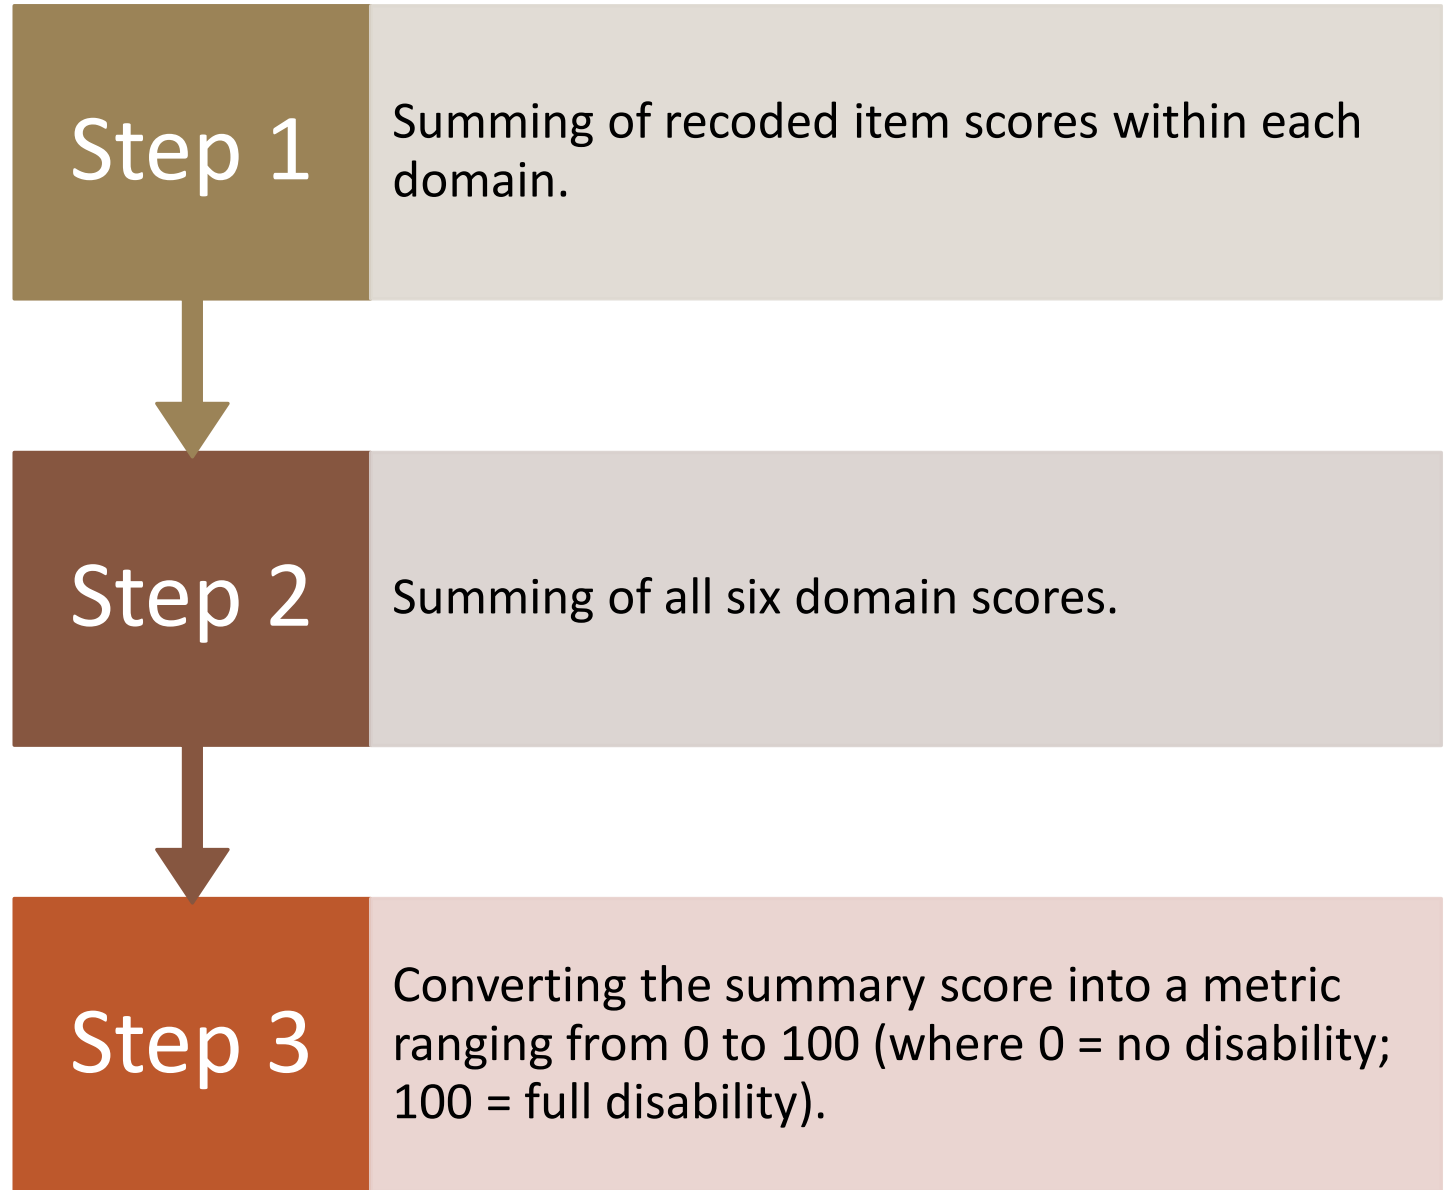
Step 1

Summing of recoded item scores within each domain.

Step 2

Summing of all six domain scores.

Step 3

Converting the summary score into a metric ranging from 0 to 100 (where 0 = no disability; 100 = full disability).